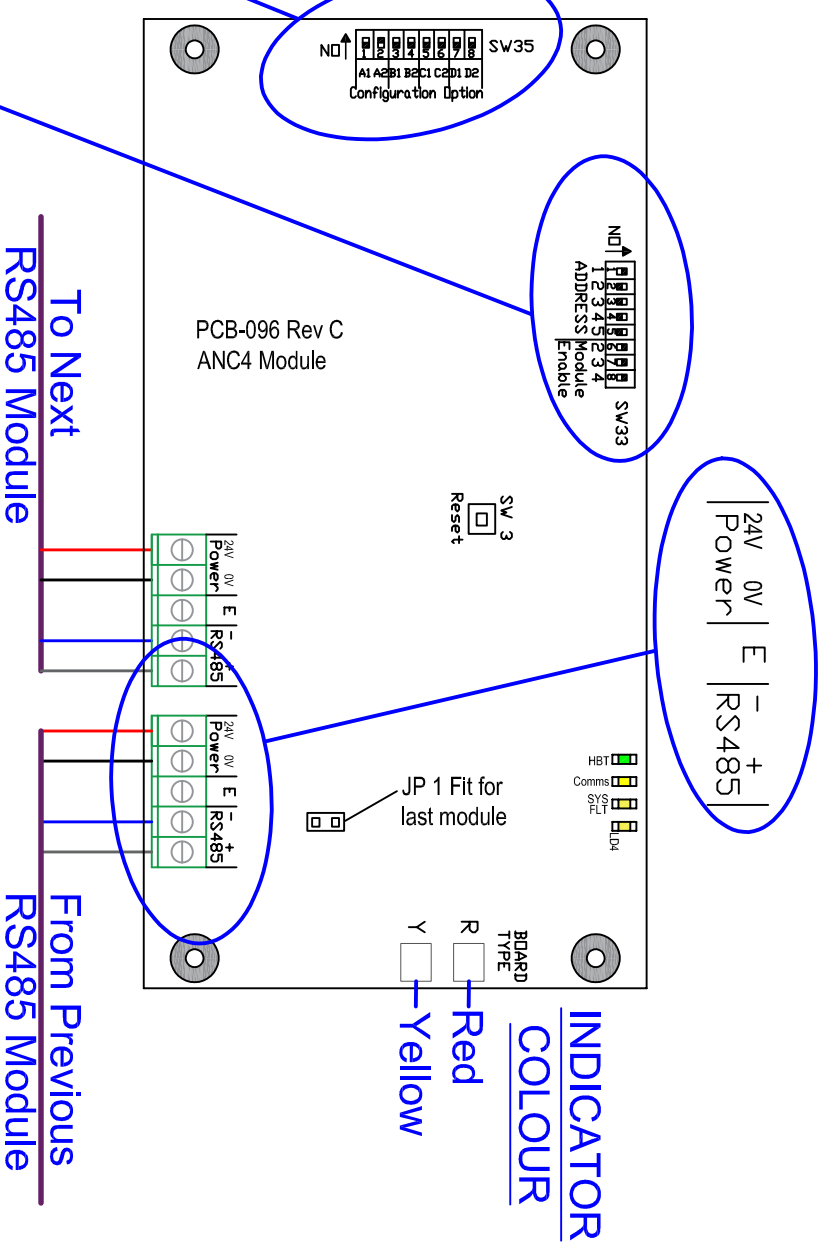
ON
1 2 3 4 5 6 7 8
SW35
A1 A2 B1 B2 C1 C2 D1 D2
Configuration Option

ON
1 2 3 4 5 6 7 8
ADDRESS 1 2 3 4 5
Module 2 3 4
Enable
SW33

PCB-096 Rev C
ANC4 Module

SW 3
Reset

To Next
RS485 Module

24V 0V
Power
E
– +
RS485

24V 0V
Power
E
– +
RS485

24V 0V
Power
E
– +
RS485

HBT
Comms
SYS FLT
LD4

JP 1 Fit for last module

From Previous
RS485 Module

BOARD TYPE
R
Y
Red
Yellow

INDICATOR
COLOUR